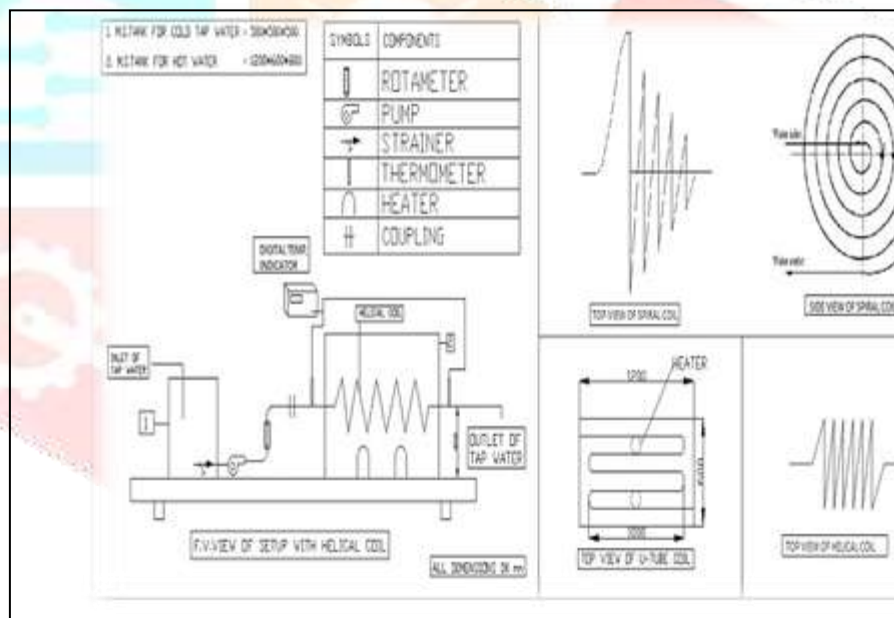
1. M.S.TANK FOR COLD TAP WATER - 300x300x300
2. M.S.TANK FOR HOT WATER - 1200x600x600

| SYMBOLS | COMPONENTS |
|---|---|
| | ROTAMETER |
| | PUMP |
| | STRAINER |
| | THERMOMETER |
| | HEATER |
| | COUPLING |

DIGITAL TEMP. INDICATOR

HELICAL COIL

INLET OF TAP WATER

OUTLET OF TAP WATER

F.V.-VIEW OF SETUP WITH HELICAL COIL

ALL DIMENSIONS IN mm

TOP VIEW OF SPIRAL COIL

Water inlet

Water outlet

SIDE VIEW OF SPIRAL COIL

HEATER

1200

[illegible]

2000

TOP VIEW OF U-TUBE COIL

TOP VIEW OF HELICAL COIL